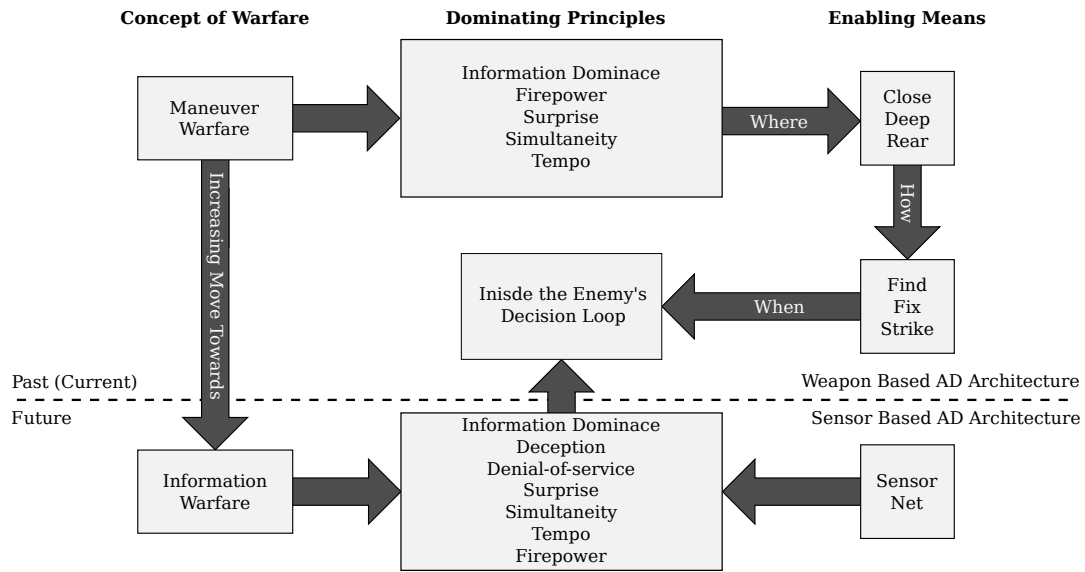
Concept of Warfare

Dominating Principles

Enabling Means

Maneuver Warfare

Information Dominace
Firepower
Surprise
Simultaneity
Tempo

Where

Close
Deep
Rear

How

Increasing Move Towards

Inisde the Enemy's Decision Loop

When

Find
Fix
Strike

Past (Current)

Weapon Based AD Architecture

Future

Sensor Based AD Architecture

Information Warfare

Information Dominace
Deception
Denial-of-service
Surprise
Simultaneity
Tempo
Firepower

Sensor Net